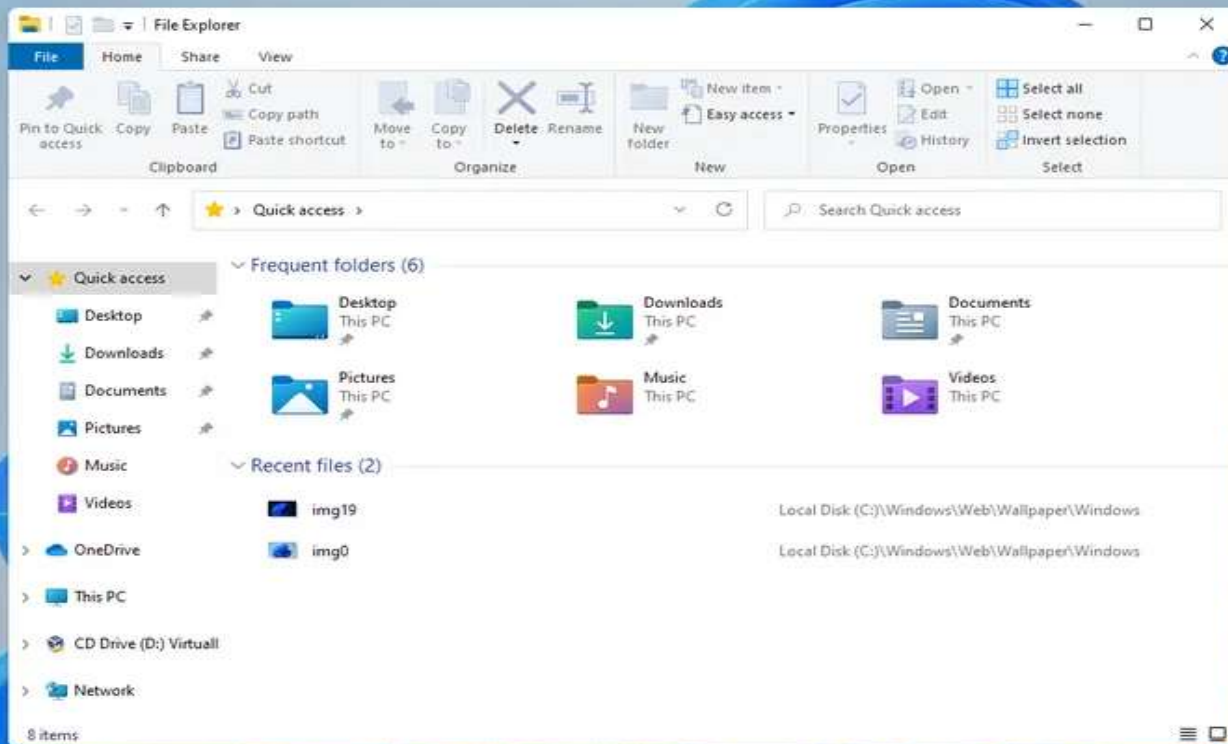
File Explorer

File
Home
Share
View

Pin to Quick access
Copy
Paste
Cut
Copy path
Paste shortcut
Clipboard

Move to
Copy to
Delete
Rename
Organize

New folder
New item
Easy access
New

Properties
Open
Edit
History
Open

Select all
Select none
Invert selection
Select

Quick access

Search Quick access

Quick access
Desktop
Downloads
Documents
Pictures
Music
Videos
OneDrive
This PC
CD Drive (D:) Virtuall
Network

Frequent folders (6)

Desktop
This PC
Downloads
This PC
Documents
This PC
Pictures
This PC
Music
This PC
Videos
This PC

Recent files (2)

img19
Local Disk (C:)\Windows\Web\Wallpaper\Windows
img0
Local Disk (C:)\Windows\Web\Wallpaper\Windows

8 items